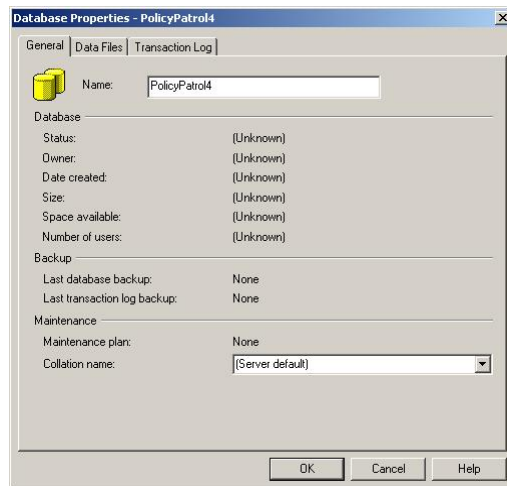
Database Properties - PolicyPatrol4

General | Data Files | Transaction Log

Name: PolicyPatrol4

Database

Status: (Unknown)

Owner: (Unknown)

Date created: (Unknown)

Size: (Unknown)

Space available: (Unknown)

Number of users: (Unknown)

Backup

Last database backup: None

Last transaction log backup: None

Maintenance

Maintenance plan: None

Collation name: (Server default)

OK Cancel Help